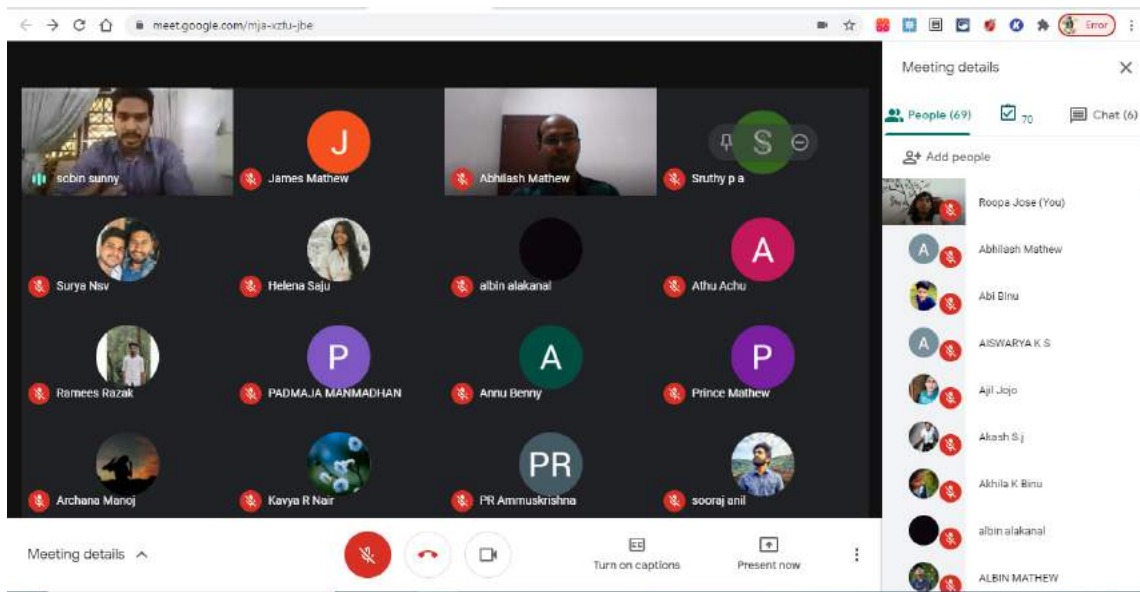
meet.google.com/mja-vzfu-jbe

Error

scbin sunny
J
James Mathew
Abhilash Mathew
S
Sruthy p a
Surya Nsv
Helena Saju
albin alakanal
A
Athu Achu
Ramees Razak
P
PADMAJA MANMADHAN
A
Annu Benny
P
Prince Mathew
Archana Manoj
Kavya R Nair
PR
PR Ammuskrishna
sooraj anil

Meeting details
Turn on captions
Present now

Meeting details
People (69)
70
Chat (6)
Add people
Roopa Jose (You)
A
Abhilash Mathew
Abi Binu
A
AISWARYA K S
Ajil Jojo
Akash S j
Akhila K Binu
albin alakanal
ALBIN MATHEW